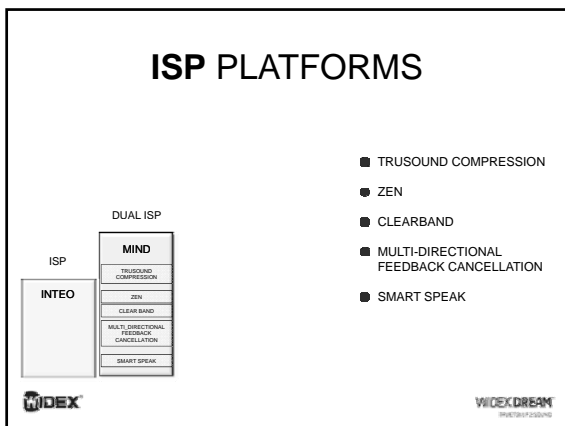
ISP PLATFORMS

DUAL ISP

ISP

INTEO

MIND

TRUSOUND COMPRESSION

ZEN

CLEAR BAND

MULTI_DIRECTIONAL FEEDBACK CANCELLATION

SMART SPEAK

TRUSOUND COMPRESSION

ZEN

CLEARBAND

MULTI-DIRECTIONAL FEEDBACK CANCELLATION

SMART SPEAK

WIDEX

WIDEX DREAM
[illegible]